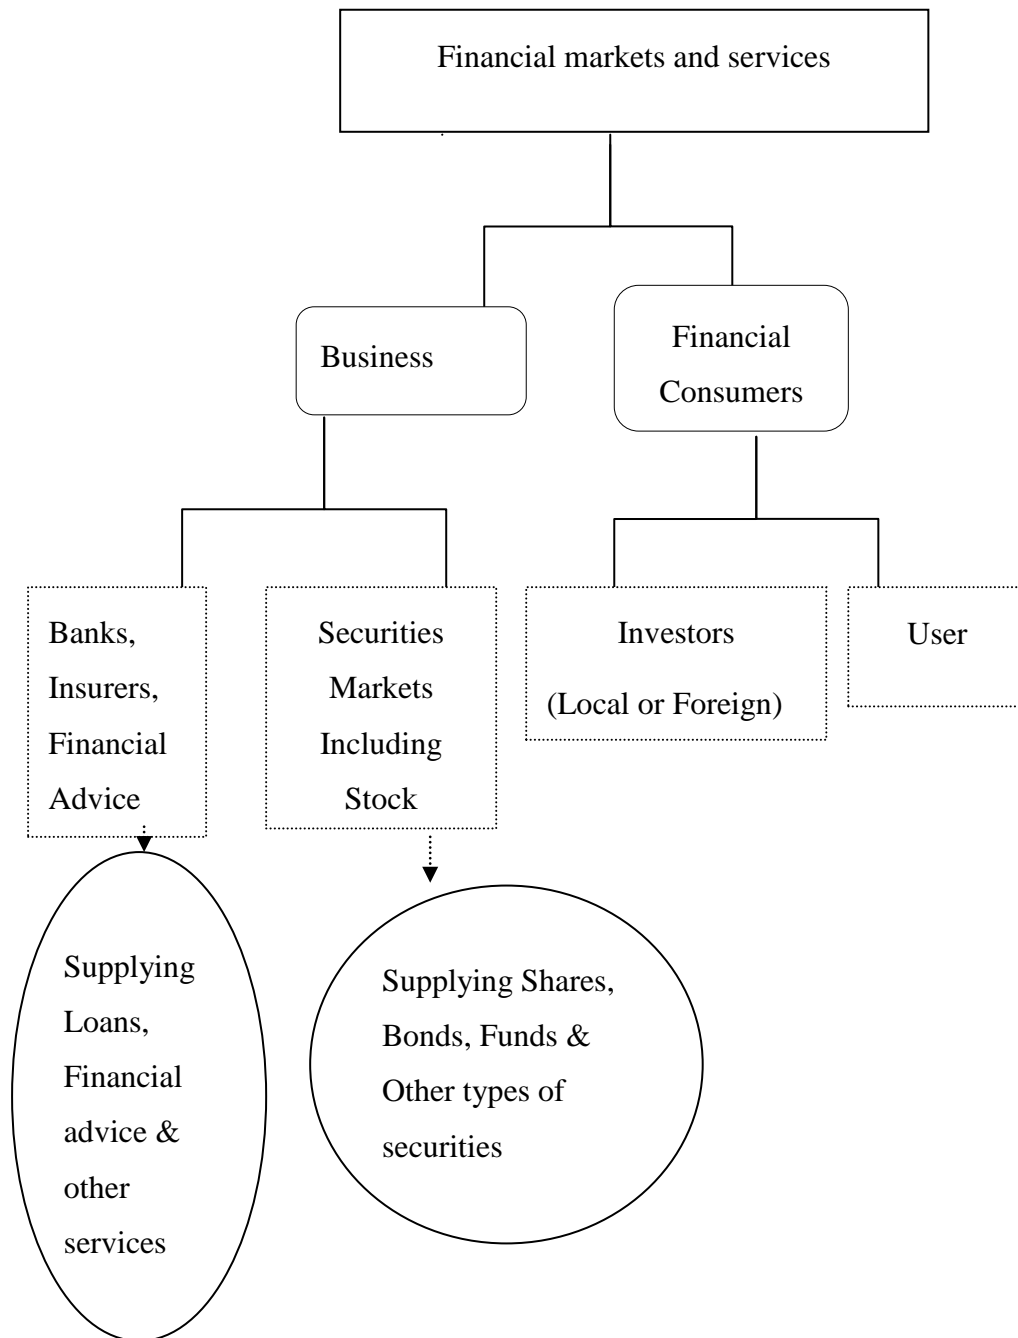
Financial markets and services

Business

Financial Consumers

Banks, Insurers, Financial Advice

Securities Markets Including Stock

Investors (Local or Foreign)

User

Supplying Loans, Financial advice & other services

Supplying Shares, Bonds, Funds & Other types of securities